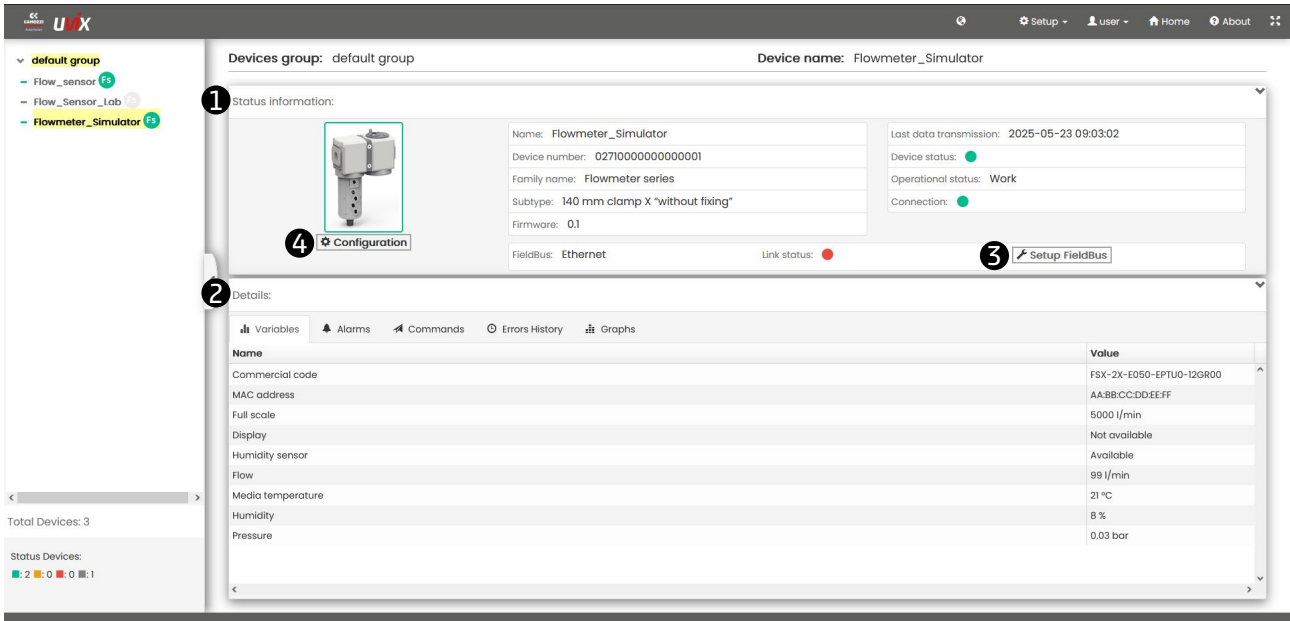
UVIX

Setup ▾ user ▾ Home About

default group
Flow_sensor FS
Flow_Sensor_Lab
Flowmeter_Simulator FS

Total Devices: 3

Status Devices:
: 2 : 0 : 0 : 1

Devices group: default group

Device name: Flowmeter_Simulator

1 Status information:

Name: Flowmeter_Simulator
Device number: 02710000000000001
Family name: Flowmeter series
Subtype: 140 mm clamp X "without fixing"
Firmware: 0.1

Last data transmission: 2025-05-23 09:03:02
Device status:
Operational status: Work
Connection:

4 Configuration

FieldBus: Ethernet Link status: 3 Setup FieldBus

2 Details:

Variables Alarms Commands Errors History Graphs

| Name | Value |
|---|---|
| Commercial code | FSX-2X-E050-EPTU0-12GR00 |
| MAC address | AA:BB:CC:DD:EE:FF |
| Full scale | 5000 l/min |
| Display | Not available |
| Humidity sensor | Available |
| Flow | 99 l/min |
| Media temperature | 21 °C |
| Humidity | 8 % |
| Pressure | 0.03 bar |